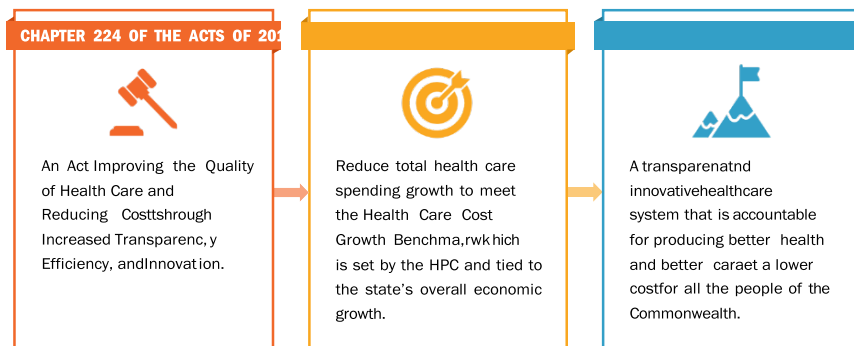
CHAPTER 224 OF THE ACTS OF 201

An Act Improving the Quality of Health Care and Reducing Costtshrough Increased Transparenc,y Efficiency, andInnovation.

Reduce total health care spending growth to meet the Health Care Cost Growth Benchma,rwkhich is set by the HPC and tied to the state's overall economic growth.

A transparenatnd innovativehealthcare system that is accountable for producing better health and better caraet a lower costfor all the people of the Commonwealth.